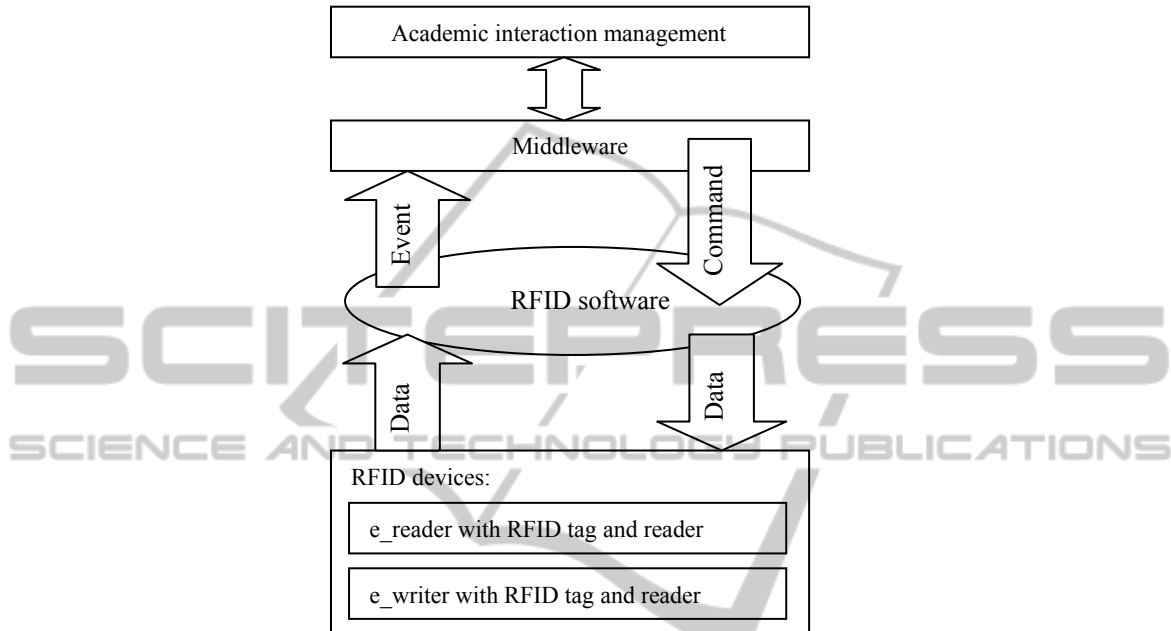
Academic interaction management

Middleware

Event

Command

RFID software

Data

Data

SCITEPRESS

SCIENCE AND TECHNOLOGY PUBLICATIONS

RFID devices:

e_reader with RFID tag and reader

e_writer with RFID tag and reader